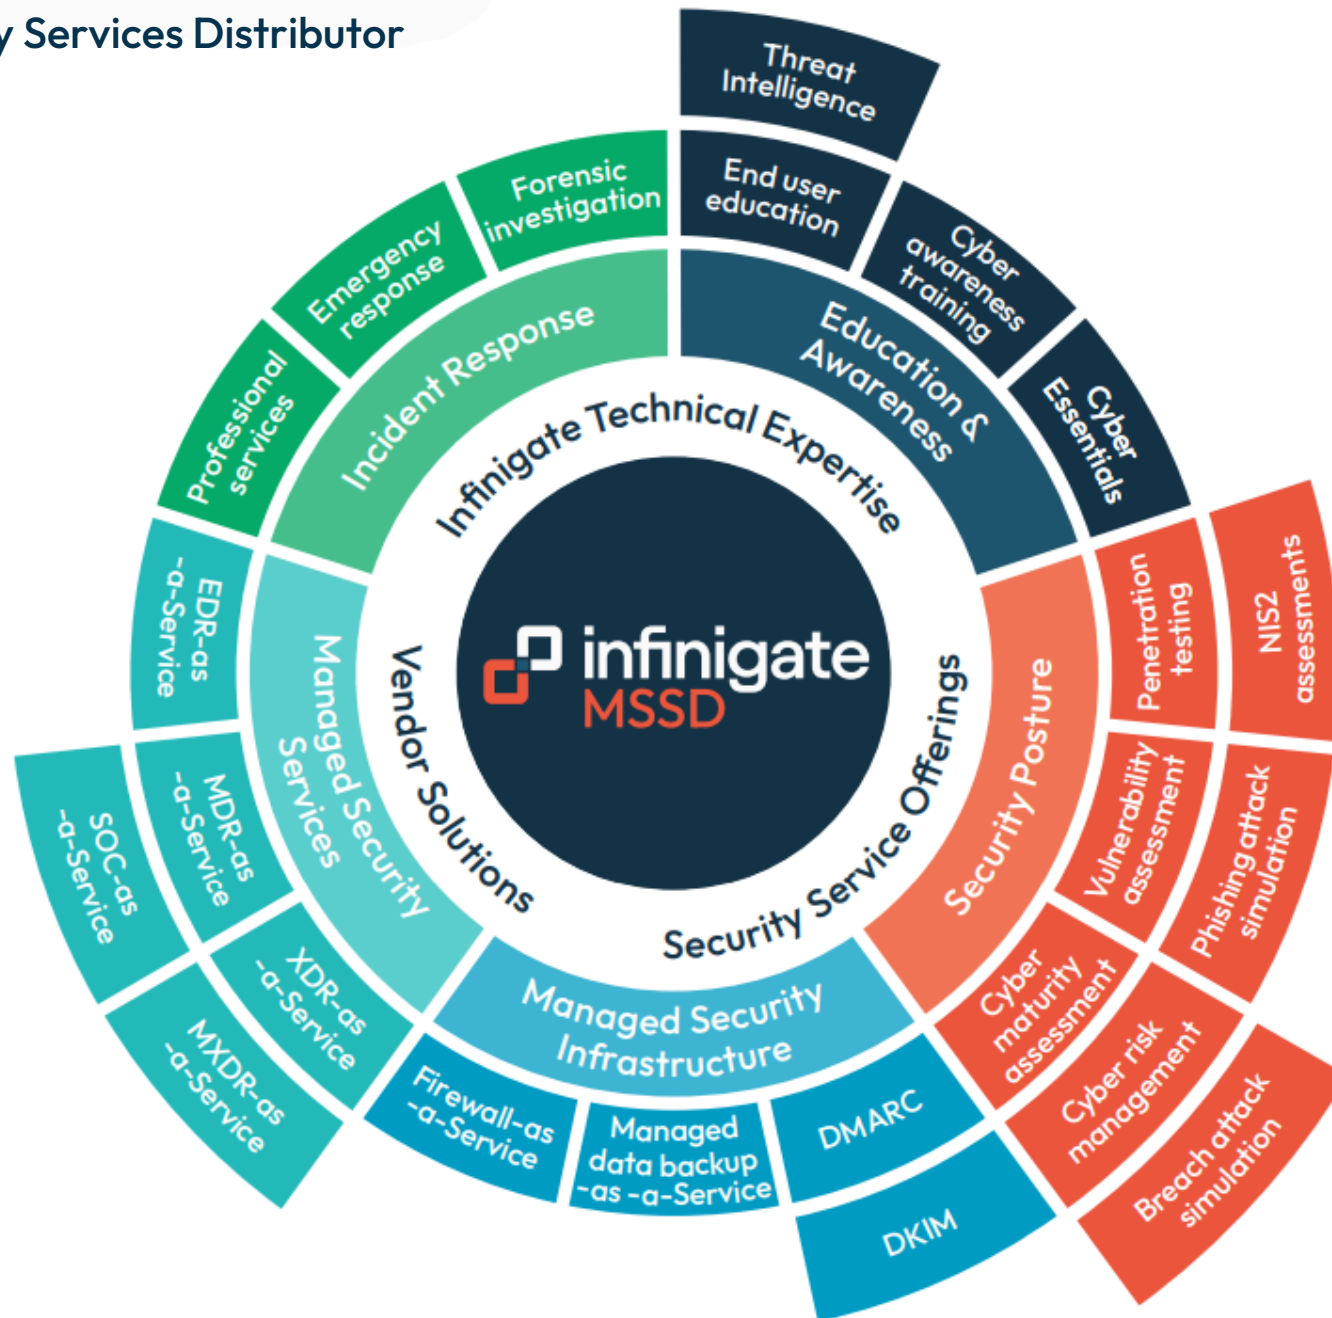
y Services Distributor

infinigate MSSD

Infinigate Technical Expertise

Vendor Solutions

Security Service Offerings

Incident Response

Professional services

Emergency response

Forensic investigation

Education & Awareness

End user education

Threat Intelligence

Cyber awareness training

Cyber Essentials

Security Posture

Penetration testing

NIS2 assessments

Vulnerability assessment

Phishing attack simulation

Cyber maturity assessment

Cyber risk management

Breach attack simulation

Managed Security Infrastructure

Firewall-as -a-Service

Managed data backup -as -a-Service

DMARC

DKIM

Managed Security Services

EDR-as -a-Service

MDR-as -a-Service

SOC-as -a-Service

XDR-as -a-Service

MXDR-as -a-Service